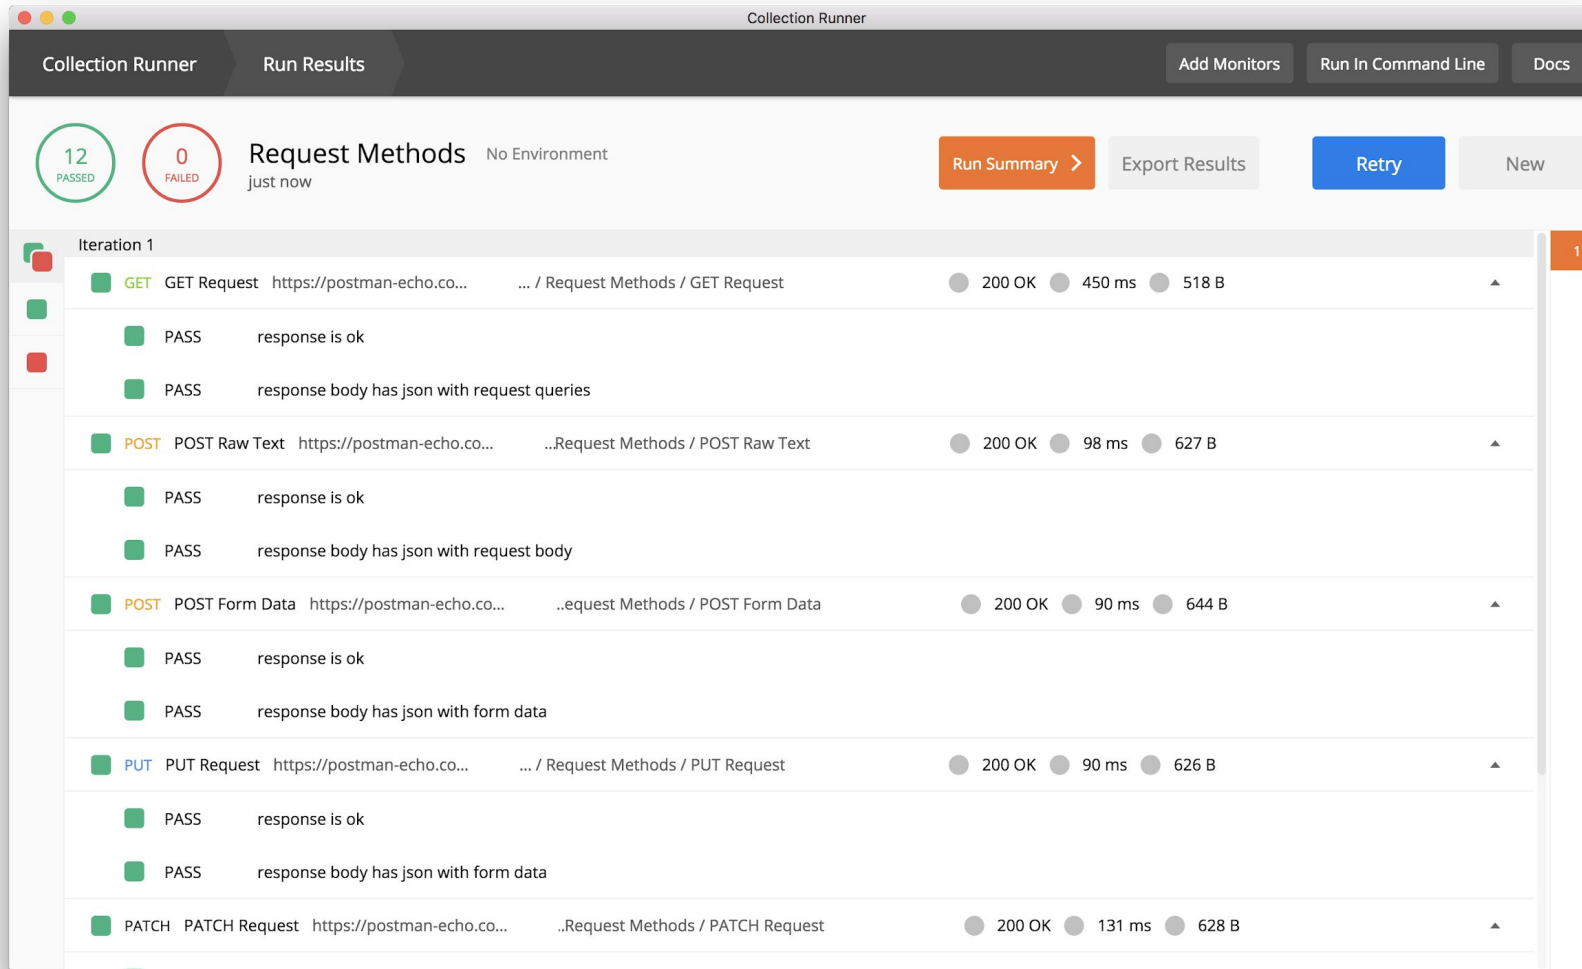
Collection Runner

Collection Runner Run Results

Add Monitors Run In Command Line Docs

12 PASSED

0 FAILED

Request Methods No Environment
just now

Run Summary

Export Results

Retry

New

1

Iteration 1

GET GET Request https://postman-echo.co... ... / Request Methods / GET Request 200 OK 450 ms 518 B

PASS response is ok

PASS response body has json with request queries

POST POST Raw Text https://postman-echo.co... ..Request Methods / POST Raw Text 200 OK 98 ms 627 B

PASS response is ok

PASS response body has json with request body

POST POST Form Data https://postman-echo.co... ..equest Methods / POST Form Data 200 OK 90 ms 644 B

PASS response is ok

PASS response body has json with form data

PUT PUT Request https://postman-echo.co... ... / Request Methods / PUT Request 200 OK 90 ms 626 B

PASS response is ok

PASS response body has json with form data

PATCH PATCH Request https://postman-echo.co... ..Request Methods / PATCH Request 200 OK 131 ms 628 B